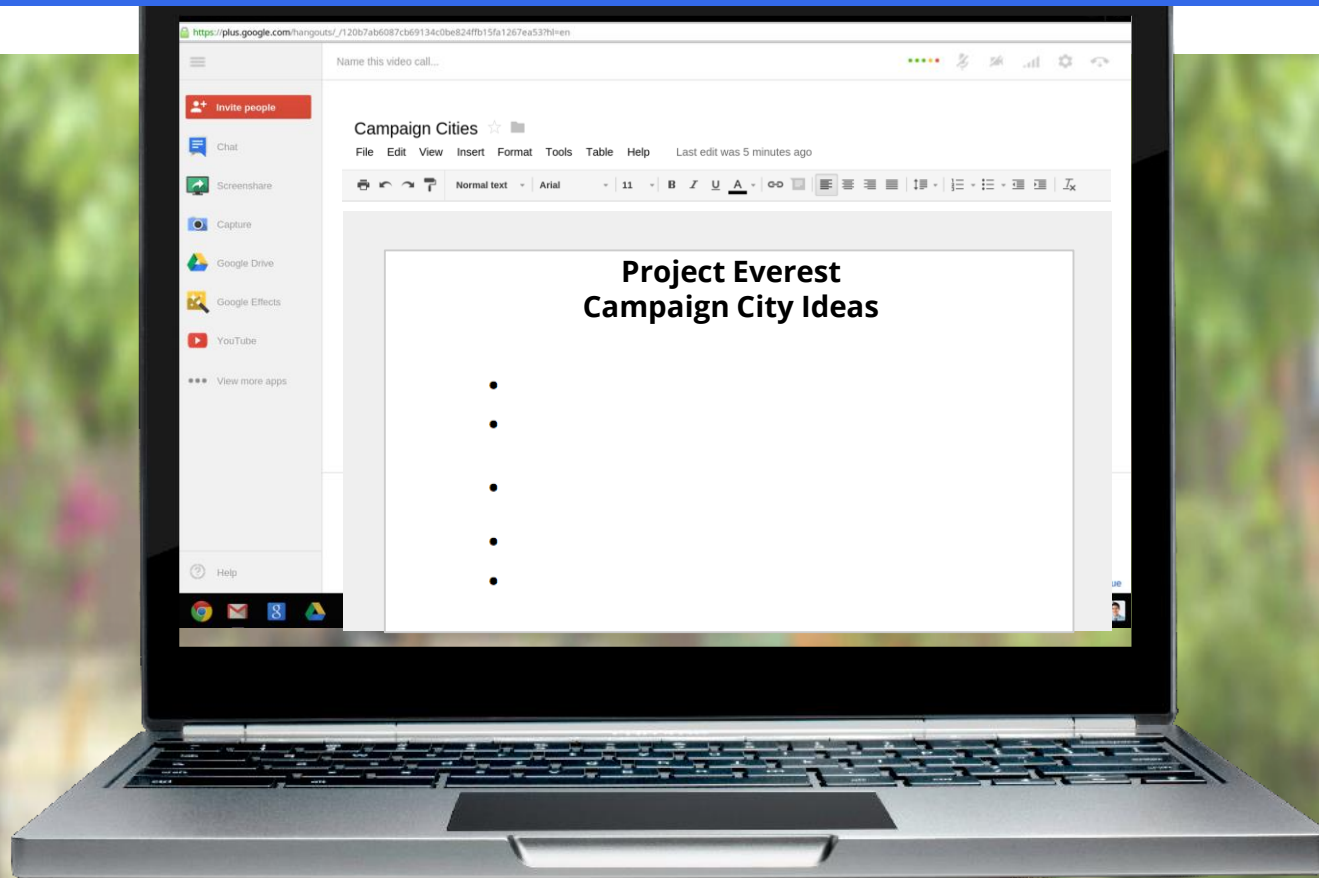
https://plus.google.com/hangouts/_/120b7ab6087cb69134c0be824ffb15fa1267ea53?hl=en

Name this video call...

Invite people
Chat
Screenshare
Capture
Google Drive
Google Effects
YouTube
View more apps

Help

Campaign Cities
File Edit View Insert Format Tools Table Help Last edit was 5 minutes ago

Normal text Arial 11 B I U A

Project Everest
Campaign City Ideas

•
•
•
•
•

ue